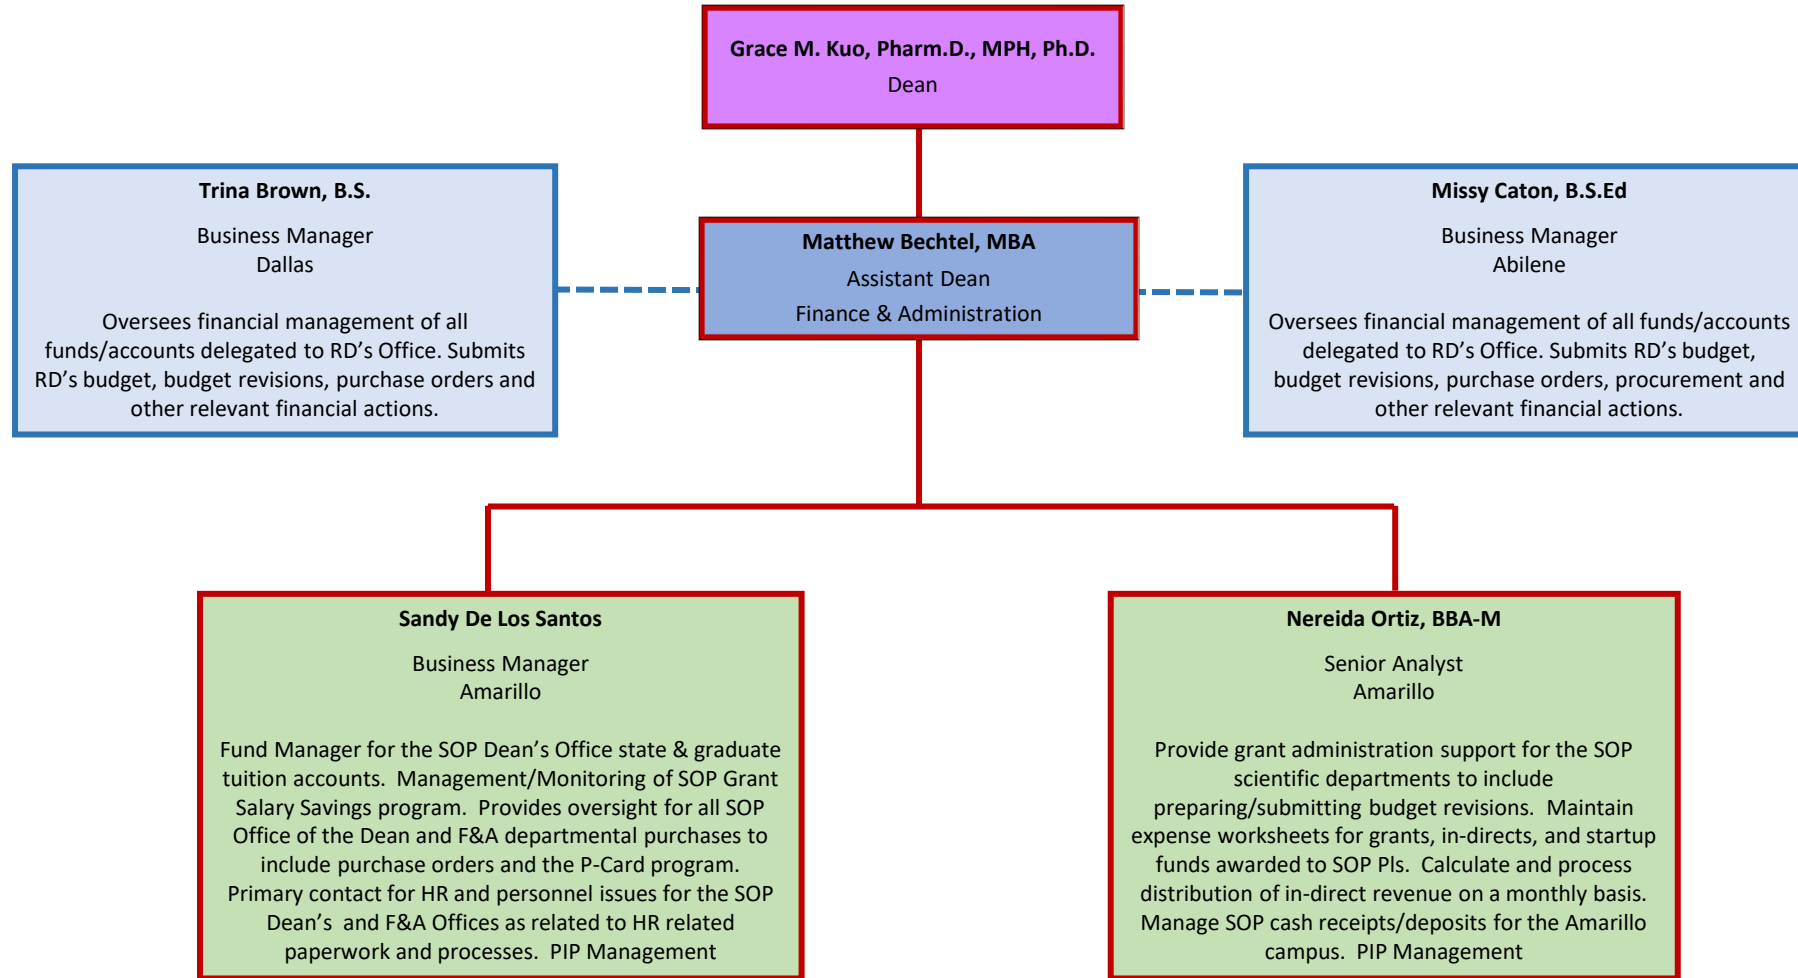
Grace M. Kuo, Pharm.D., MPH, Ph.D.
Dean

Trina Brown, B.S.

Business Manager
Dallas

Oversees financial management of all funds/accounts delegated to RD’s Office. Submits RD’s budget, budget revisions, purchase orders and other relevant financial actions.

Matthew Bechtel, MBA
Assistant Dean
Finance & Administration

Missy Caton, B.S.Ed

Business Manager
Abilene

Oversees financial management of all funds/accounts delegated to RD’s Office. Submits RD’s budget, budget revisions, purchase orders, procurement and other relevant financial actions.

Sandy De Los Santos

Business Manager
Amarillo

Fund Manager for the SOP Dean’s Office state & graduate tuition accounts. Management/Monitoring of SOP Grant Salary Savings program. Provides oversight for all SOP Office of the Dean and F&A departmental purchases to include purchase orders and the P-Card program. Primary contact for HR and personnel issues for the SOP Dean’s and F&A Offices as related to HR related paperwork and processes. PIP Management

Nereida Ortiz, BBA-M

Senior Analyst
Amarillo

Provide grant administration support for the SOP scientific departments to include preparing/submitting budget revisions. Maintain expense worksheets for grants, in-directs, and startup funds awarded to SOP PIs. Calculate and process distribution of in-direct revenue on a monthly basis. Manage SOP cash receipts/deposits for the Amarillo campus. PIP Management